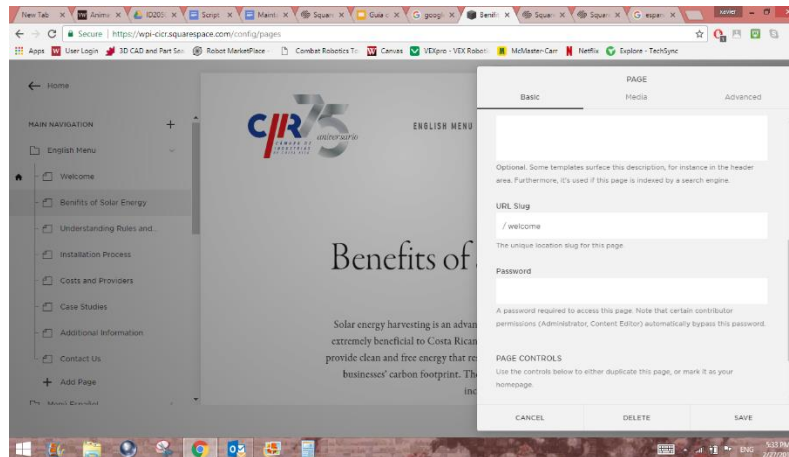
New Tab | Anim | ID203 | Script | Mainte | Squar | Guia | googl | Benefi | Squar | Squar | espan | Xavier

Secure | https://wpi-cicr.squarespace.com/config/pages

Apps | User Login | 3D CAD and Part Sea | Robot MarketPlace | Combat Robotics To | Canvas | VEXpro - VEX Roboti | McMaster-Carr | Netflix | Explore - TechSync

← Home

MAIN NAVIGATION +

English Menu

Welcome

Benefits of Solar Energy

Understanding Rules and...

Installation Process

Costs and Providers

Case Studies

Additional Information

Contact Us

+ Add Page

Menú Español

CICR 75 aniversario CAMARA DE INDUSTRIAS DE COSTA RICA

ENGLISH MENU

Benefits of

Solar energy harvesting is an advan extremely beneficial to Costa Rican provide clean and free energy that re businesses' carbon footprint. Th inc

PAGE

Basic | Media | Advanced

Optional. Some templates surface this description, for instance in the header area. Furthermore, it's used if this page is indexed by a search engine.

URL Slug

/ welcome

The unique location slug for this page.

Password

A password required to access this page. Note that certain contributor permissions (Administrator, Content Editor) automatically bypass this password.

PAGE CONTROLS

Use the controls below to either duplicate this page, or mark it as your homepage.

CANCEL | DELETE | SAVE

ENG 5:33 PM 2/27/2018